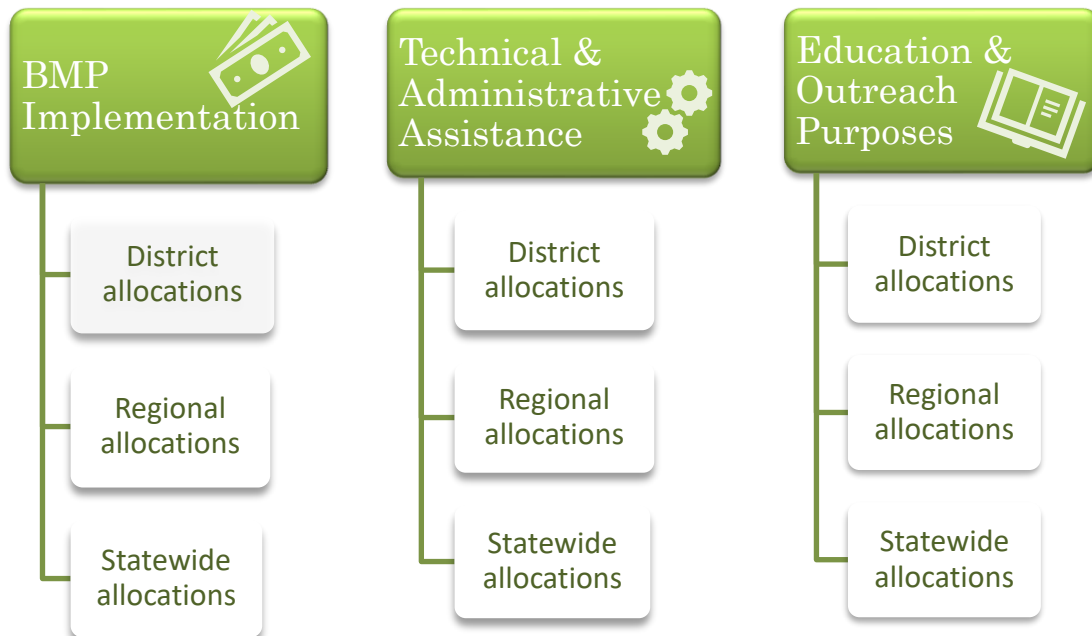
BMP Implementation

District allocations

Regional allocations

Statewide allocations

Technical & Administrative Assistance

District allocations

Regional allocations

Statewide allocations

Education & Outreach Purposes

District allocations

Regional allocations

Statewide allocations